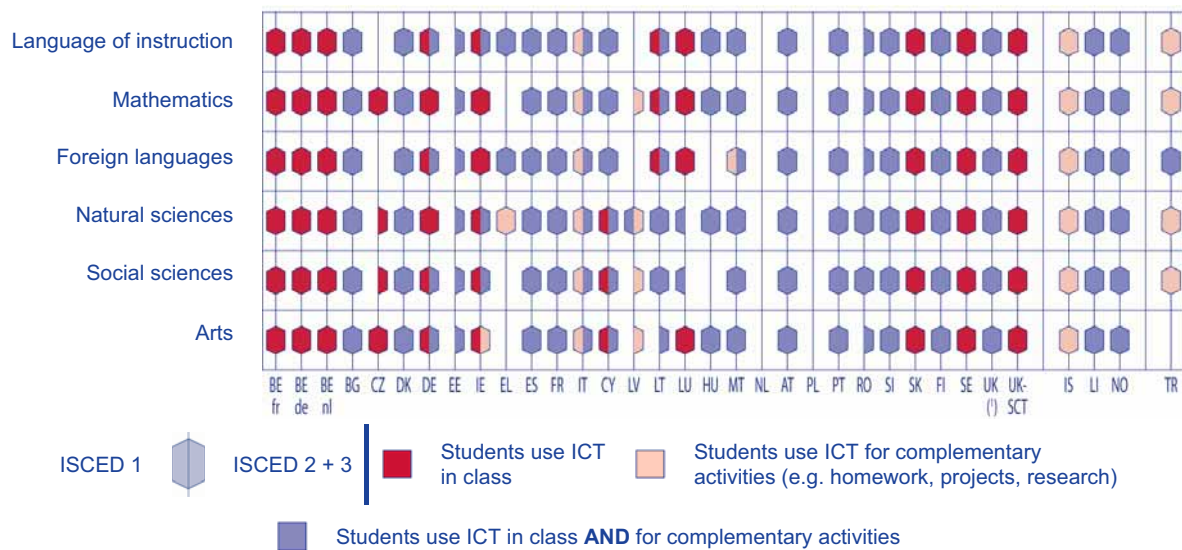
Language of instruction

Mathematics

Foreign languages

Natural sciences

Social sciences

Arts

| BE fr | BE de | BE nl | BG | CZ | DK | DE | EE | IE | EL | ES | FR | IT | CY | LV | LT | LU | HU | MT | NL | AT | PL | PT | RO | SI | SK | FI | SE | UK (¹) | UK-SCT | IS | LI | NO | TR |
|---|---|---|---|---|---|---|---|---|---|---|---|---|---|---|---|---|---|---|---|---|---|---|---|---|---|---|---|---|---|---|---|---|---|

ISCED 1 ISCED 2 + 3

Students use ICT in class

Students use ICT for complementary activities (e.g. homework, projects, research)

Students use ICT in class **AND** for complementary activities